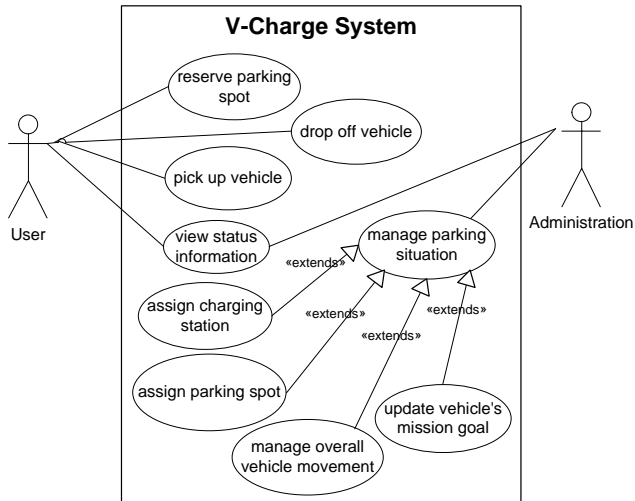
V-Charge System

reserve parking spot

drop off vehicle

pick up vehicle

view status information

manage parking situation

«extends»

assign charging station

«extends»

«extends»

«extends»

assign parking spot

update vehicle's mission goal

manage overall vehicle movement

User

Administration